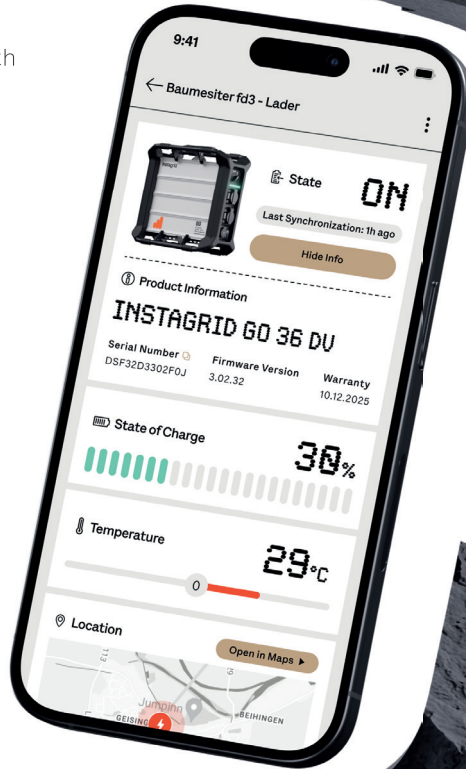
th

9:41

Baumesiter fd3 - Lader

State

ON

Last Synchronization: 1h ago

Hide Info

Product Information

INSTAGRID GO 36 DV

Serial Number
DSF32D3302F0J

Firmware Version
3.02.32

Warranty
10.12.2025

State of Charge

30%

Temperature

29°C

0

Location

Open in Maps

Jumpin

GEISING

BEIHINGEN